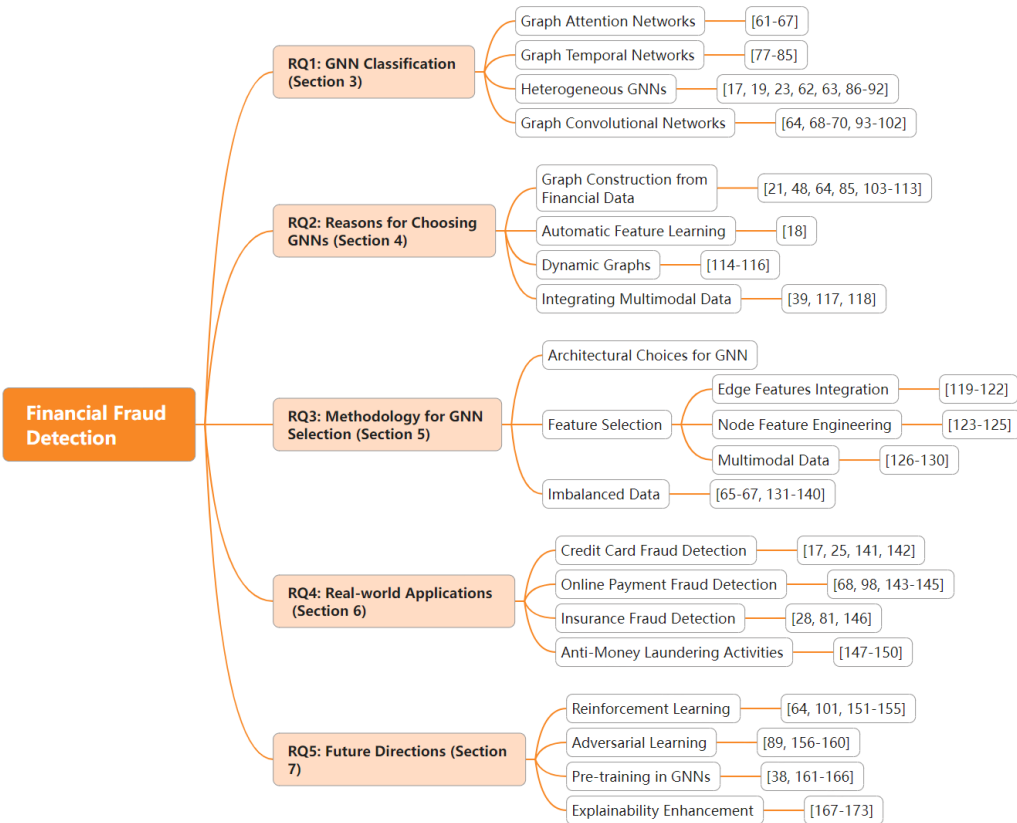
Financial Fraud Detection

RQ1: GNN Classification (Section 3)

Graph Attention Networks [61-67]

Graph Temporal Networks [77-85]

Heterogeneous GNNs [17, 19, 23, 62, 63, 86-92]

Graph Convolutional Networks [64, 68-70, 93-102]

RQ2: Reasons for Choosing GNNs (Section 4)

Graph Construction from Financial Data [21, 48, 64, 85, 103-113]

Automatic Feature Learning [18]

Dynamic Graphs [114-116]

Integrating Multimodal Data [39, 117, 118]

RQ3: Methodology for GNN Selection (Section 5)

Architectural Choices for GNN

Feature Selection

Edge Features Integration [119-122]

Node Feature Engineering [123-125]

Multimodal Data [126-130]

Imbalanced Data [65-67, 131-140]

RQ4: Real-world Applications (Section 6)

Credit Card Fraud Detection [17, 25, 141, 142]

Online Payment Fraud Detection [68, 98, 143-145]

Insurance Fraud Detection [28, 81, 146]

Anti-Money Laundering Activities [147-150]

RQ5: Future Directions (Section 7)

Reinforcement Learning [64, 101, 151-155]

Adversarial Learning [89, 156-160]

Pre-training in GNNs [38, 161-166]

Explainability Enhancement [167-173]